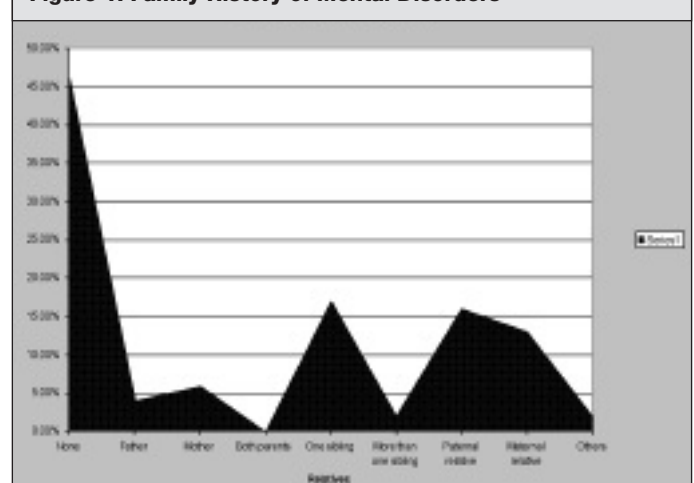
Figure 1: Family History of Mental Disorders

50.00%
45.00%
40.00%
35.00%
30.00%
25.00%
20.00%
15.00%
10.00%
5.00%
0.00%

None
Father
Mother
Both parents
One sibling
More than one sibling
Paternal relative
Maternal relative
Others

Relatives

Series1